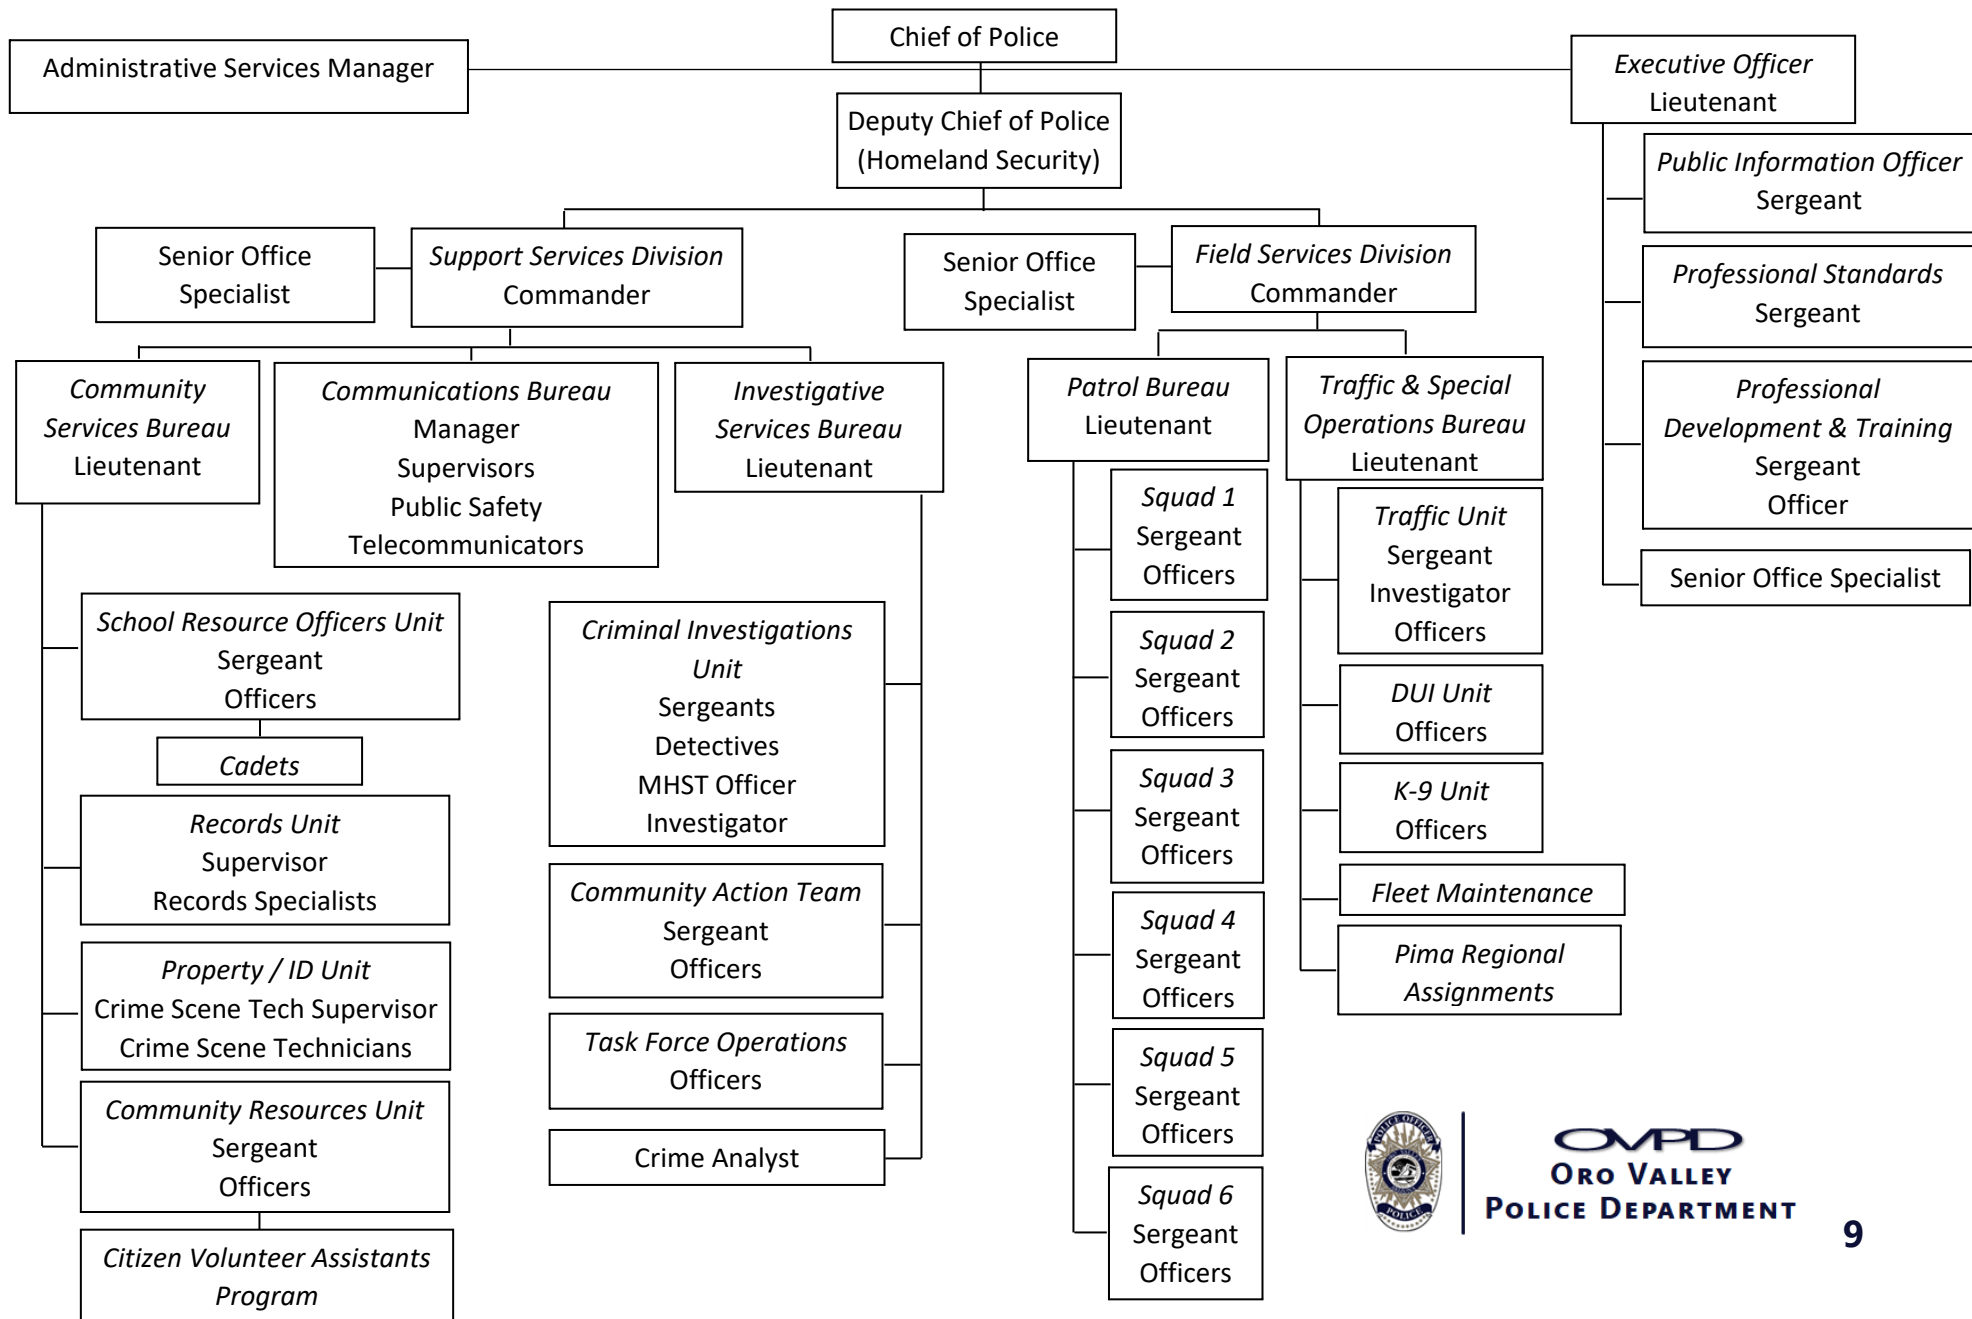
Chief of Police

Administrative Services Manager

Executive Officer
Lieutenant

Deputy Chief of Police
(Homeland Security)

Public Information Officer
Sergeant

Professional Standards
Sergeant

Professional Development & Training
Sergeant
Officer

Senior Office Specialist

Senior Office Specialist

Support Services Division
Commander

Senior Office Specialist

Field Services Division
Commander

Community Services Bureau
Lieutenant

Communications Bureau
Manager
Supervisors
Public Safety Telecommunicators

Investigative Services Bureau
Lieutenant

Patrol Bureau
Lieutenant

Traffic & Special Operations Bureau
Lieutenant

School Resource Officers Unit
Sergeant
Officers

Cadets

Records Unit
Supervisor
Records Specialists

Property / ID Unit
Crime Scene Tech Supervisor
Crime Scene Technicians

Community Resources Unit
Sergeant
Officers

Citizen Volunteer Assistants Program

Criminal Investigations Unit
Sergeants
Detectives
MHST Officer
Investigator

Community Action Team
Sergeant
Officers

Task Force Operations
Officers

Crime Analyst

Squad 1
Sergeant
Officers

Squad 2
Sergeant
Officers

Squad 3
Sergeant
Officers

Squad 4
Sergeant
Officers

Squad 5
Sergeant
Officers

Squad 6
Sergeant
Officers

Traffic Unit
Sergeant
Investigator
Officers

DUI Unit
Officers

K-9 Unit
Officers

Fleet Maintenance

Pima Regional Assignments

OVPD
Oro Valley
Police Department

9